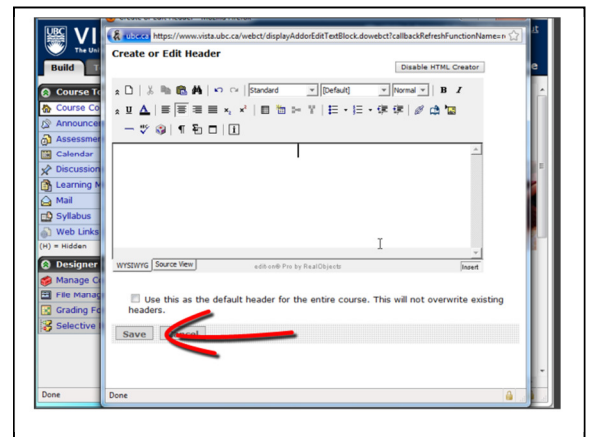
ubc.ca https://www.vista.ubc.ca/webct/displayAddorEditTextBlock.dowebct?callbackRefreshFunctionName=

Create or Edit Header

Disable HTML Creator

Standard [Default] Normal B I

U

WYSIWYG Source View edit-on® Pro by RealObjects Insert

Use this as the default header for the entire course. This will not overwrite existing headers.

Save Cancel

Done

VI
The Uni

Build

Course To
Course Co
Announce
Assessme
Calendar
Discussion
Learning M
Mail
Syllabus
Web Links
(H) = Hidden

Designer
Manage C
File Manag
Grading Fo
Selective R

Done